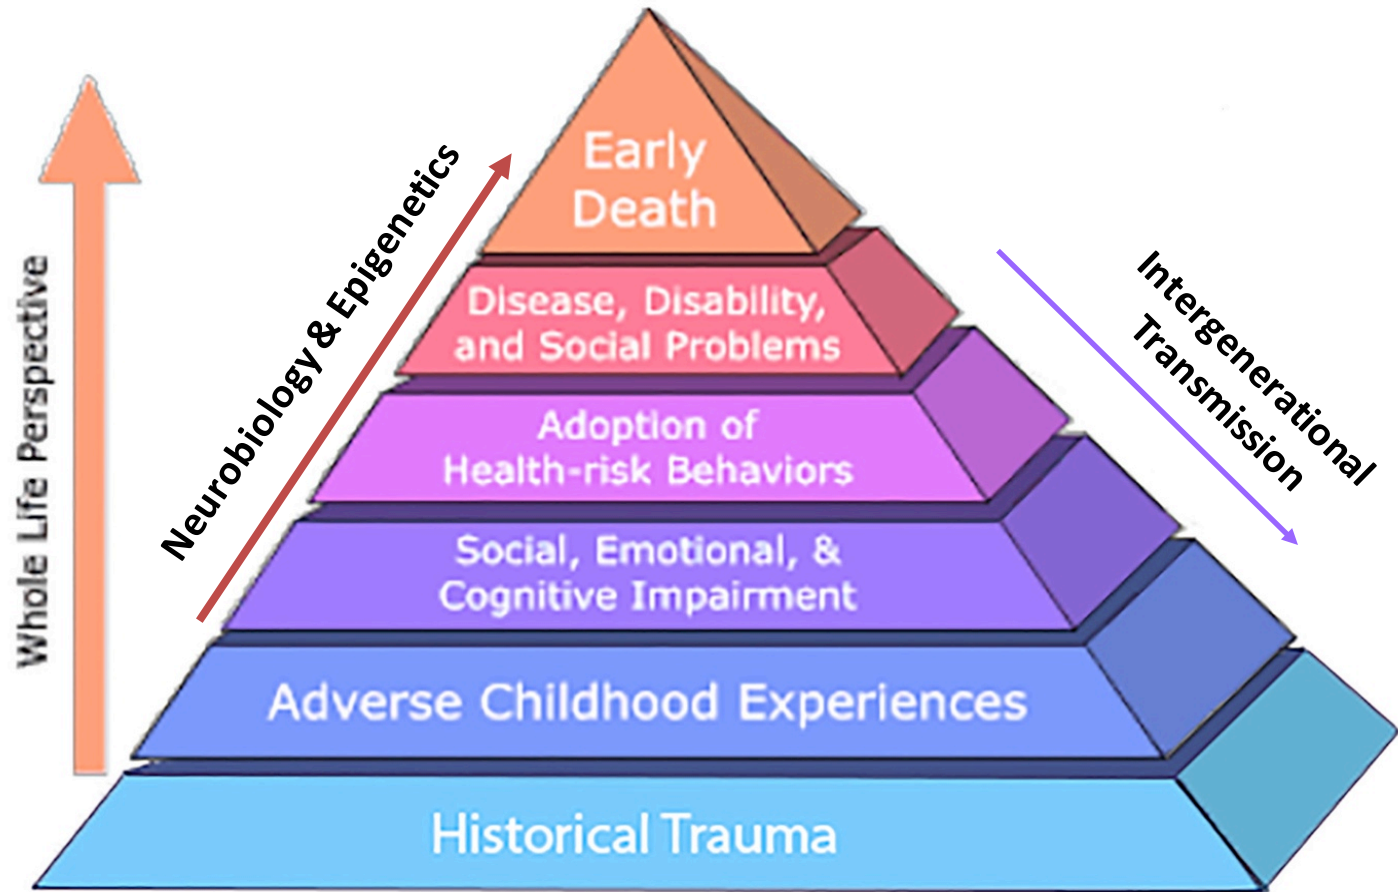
Whole Life Perspective

Neurobiology & Epigenetics

Early Death

Disease, Disability, and Social Problems

Adoption of Health-risk Behaviors

Social, Emotional, & Cognitive Impairment

Adverse Childhood Experiences

Historical Trauma

Intergenerational Transmission